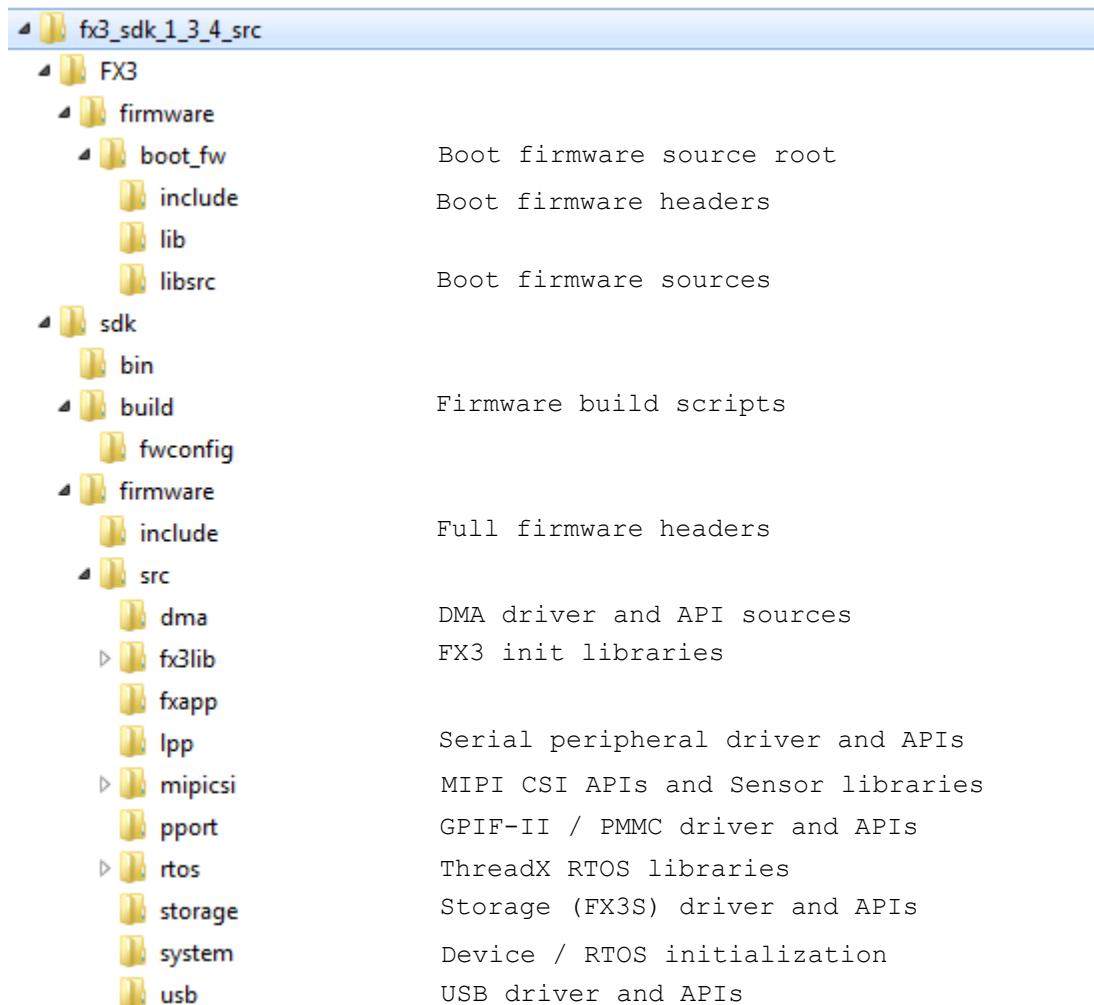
fx3_sdk_1_3_4_src
FX3
firmware
boot_fw Boot firmware source root
include Boot firmware headers
lib
libsrc Boot firmware sources
sdk
bin
build Firmware build scripts
fwconfig
firmware
include Full firmware headers
src
dma DMA driver and API sources
fx3lib FX3 init libraries
fxapp
lpp Serial peripheral driver and APIs
mipicsi MIPI CSI APIs and Sensor libraries
pport GPIF-II / PMMC driver and APIs
rtos ThreadX RTOS libraries
storage Storage (FX3S) driver and APIs
system Device / RTOS initialization
usb USB driver and APIs